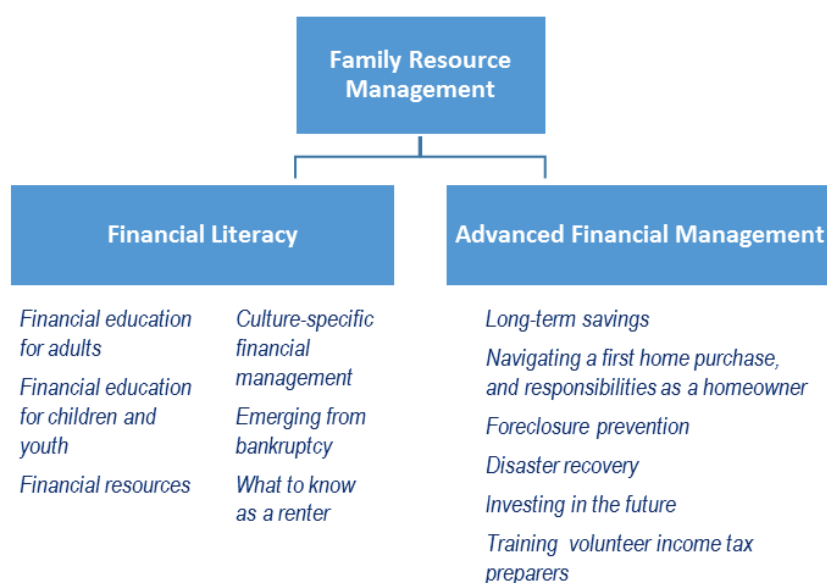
Family Resource Management

Financial Literacy

Advanced Financial Management

Financial education for adults

Financial education for children and youth

Financial resources

Culture-specific financial management

Emerging from bankruptcy

What to know as a renter

Long-term savings

Navigating a first home purchase, and responsibilities as a homeowner

Foreclosure prevention

Disaster recovery

Investing in the future

Training volunteer income tax preparers